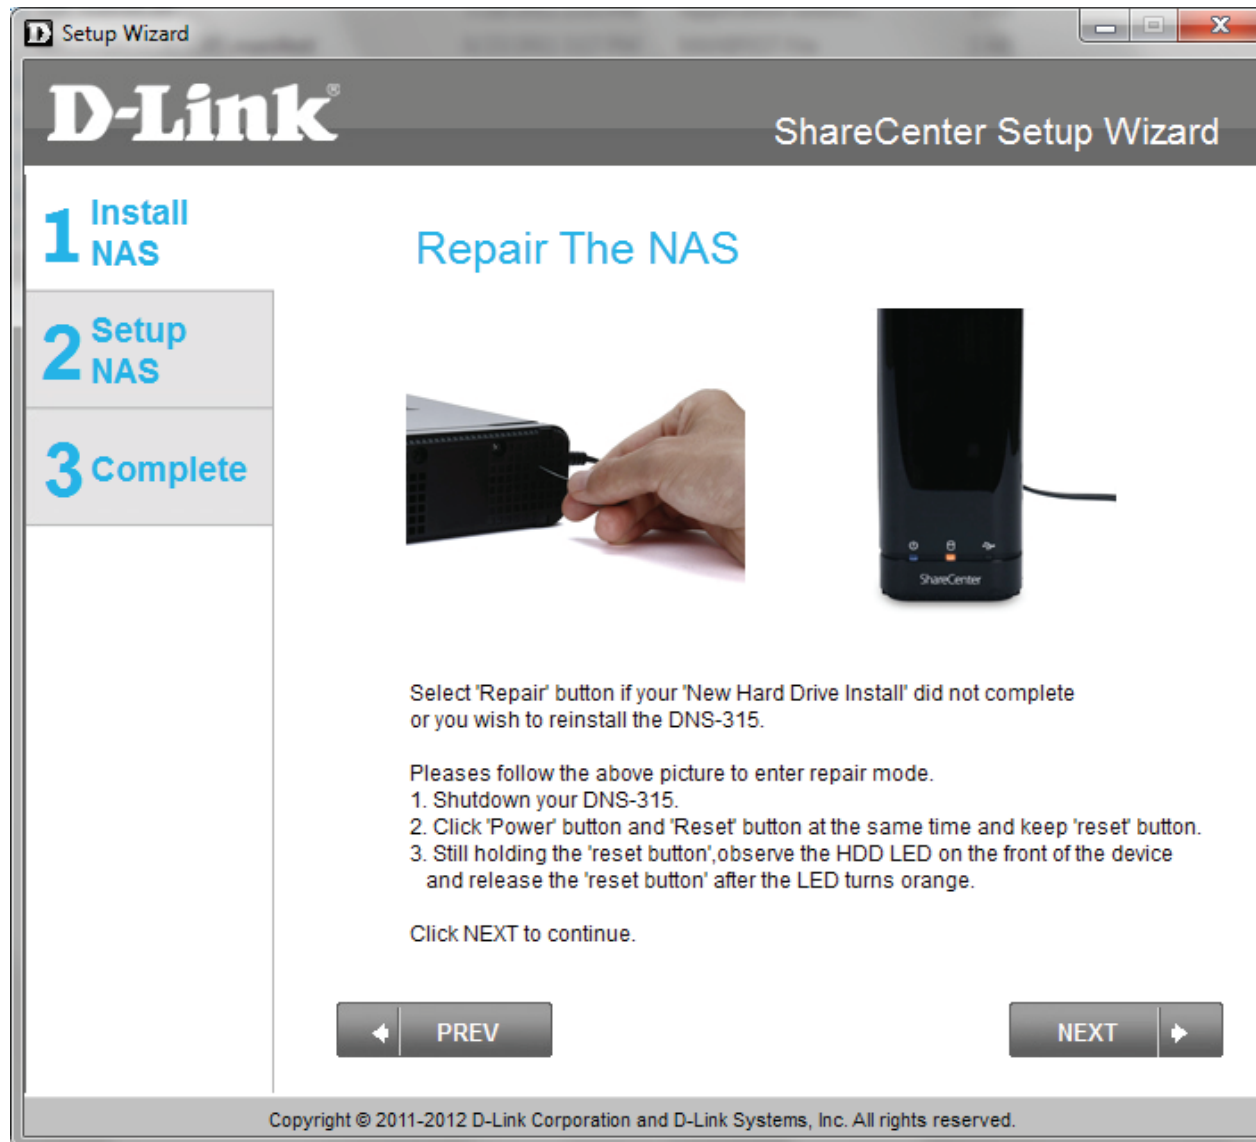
Setup Wizard

D-Link®

ShareCenter Setup Wizard

1 Install NAS

2 Setup NAS

3 Complete

Repair The NAS

ShareCenter

Select 'Repair' button if your 'New Hard Drive Install' did not complete or you wish to reinstall the DNS-315.

Pleases follow the above picture to enter repair mode.
1. Shutdown your DNS-315.
2. Click 'Power' button and 'Reset' button at the same time and keep 'reset' button.
3. Still holding the 'reset button',observe the HDD LED on the front of the device and release the 'reset button' after the LED turns orange.

Click NEXT to continue.

PREV

NEXT

Copyright © 2011-2012 D-Link Corporation and D-Link Systems, Inc. All rights reserved.